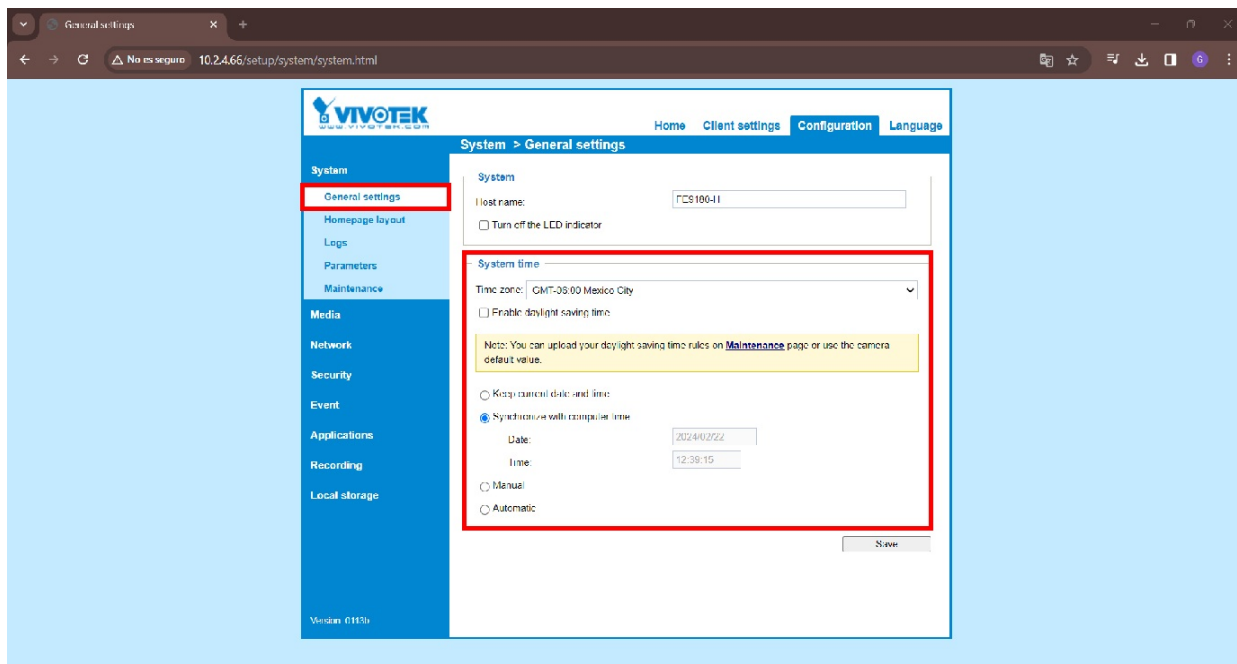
General settings

No es seguro 10.2.4.66/setup/system/system.html

VIVOTEK
www.vivotek.com

Home Client settings Configuration Language

System > General settings

System
General settings
Homepage layout
Logs
Parameters
Maintenance
Media
Network
Security
Event
Applications
Recording
Local storage

Version: 0113b

System
Host name: FE9180-H
Turn off the LED indicator

System time
Time zone: GMT-06:00 Mexico City
Enable daylight saving time
Note: You can upload your daylight saving time rules on Maintenance page or use the camera default value.
Keep current date and time
Synchronize with computer time
Date: 2024/02/22
Time: 12:39:15
Manual
Automatic

Save